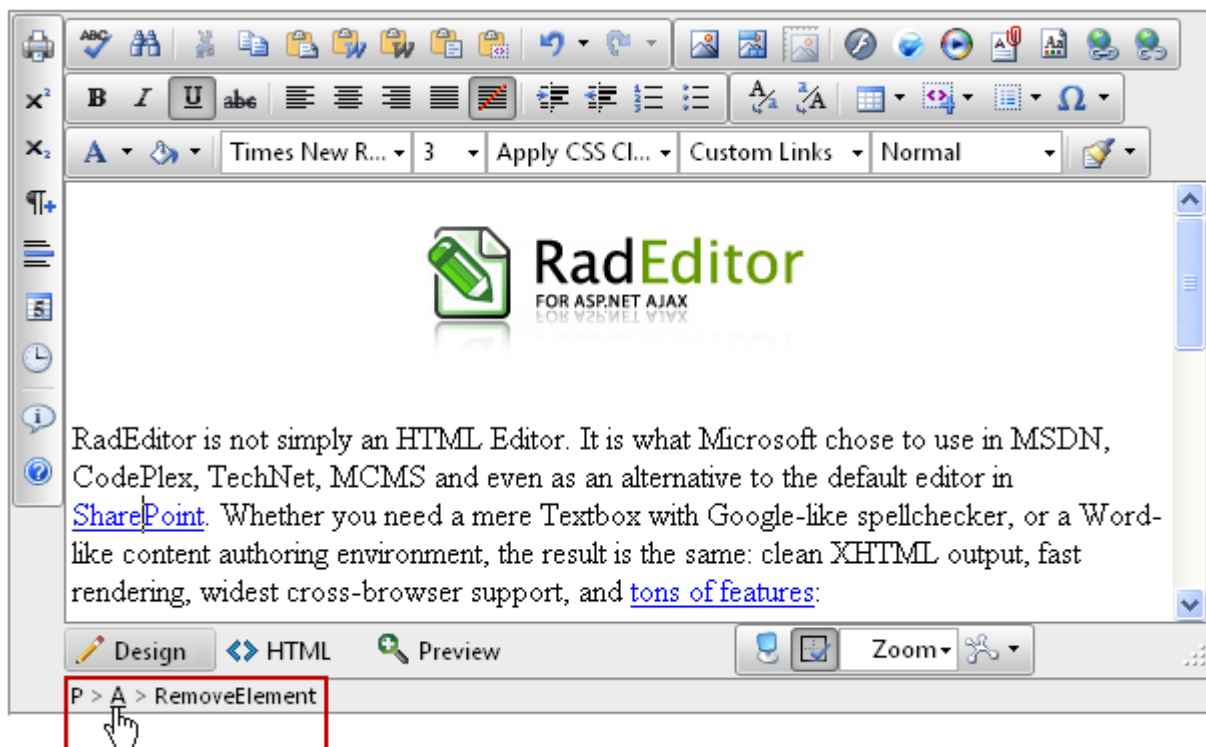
Times New R... 3 Apply CSS Cl... Custom Links Normal

RadEditor
FOR ASP.NET AJAX

RadEditor is not simply an HTML Editor. It is what Microsoft chose to use in MSDN, CodePlex, TechNet, MCMS and even as an alternative to the default editor in SharePoint. Whether you need a mere Textbox with Google-like spellchecker, or a Word-like content authoring environment, the result is the same: clean XHTML output, fast rendering, widest cross-browser support, and tons of features:

Design HTML Preview Zoom

P > A > RemoveElement